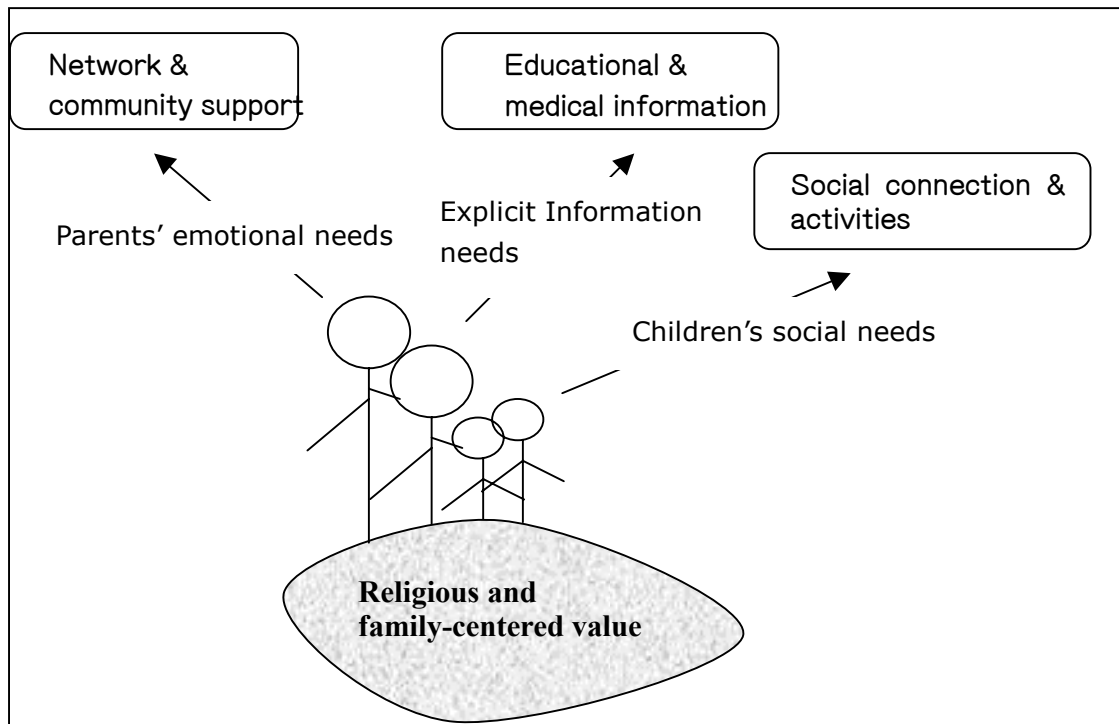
Network & community support

Educational & medical information

Social connection & activities

Parents’ emotional needs

Explicit Information needs

Children’s social needs

Religious and family-centered value